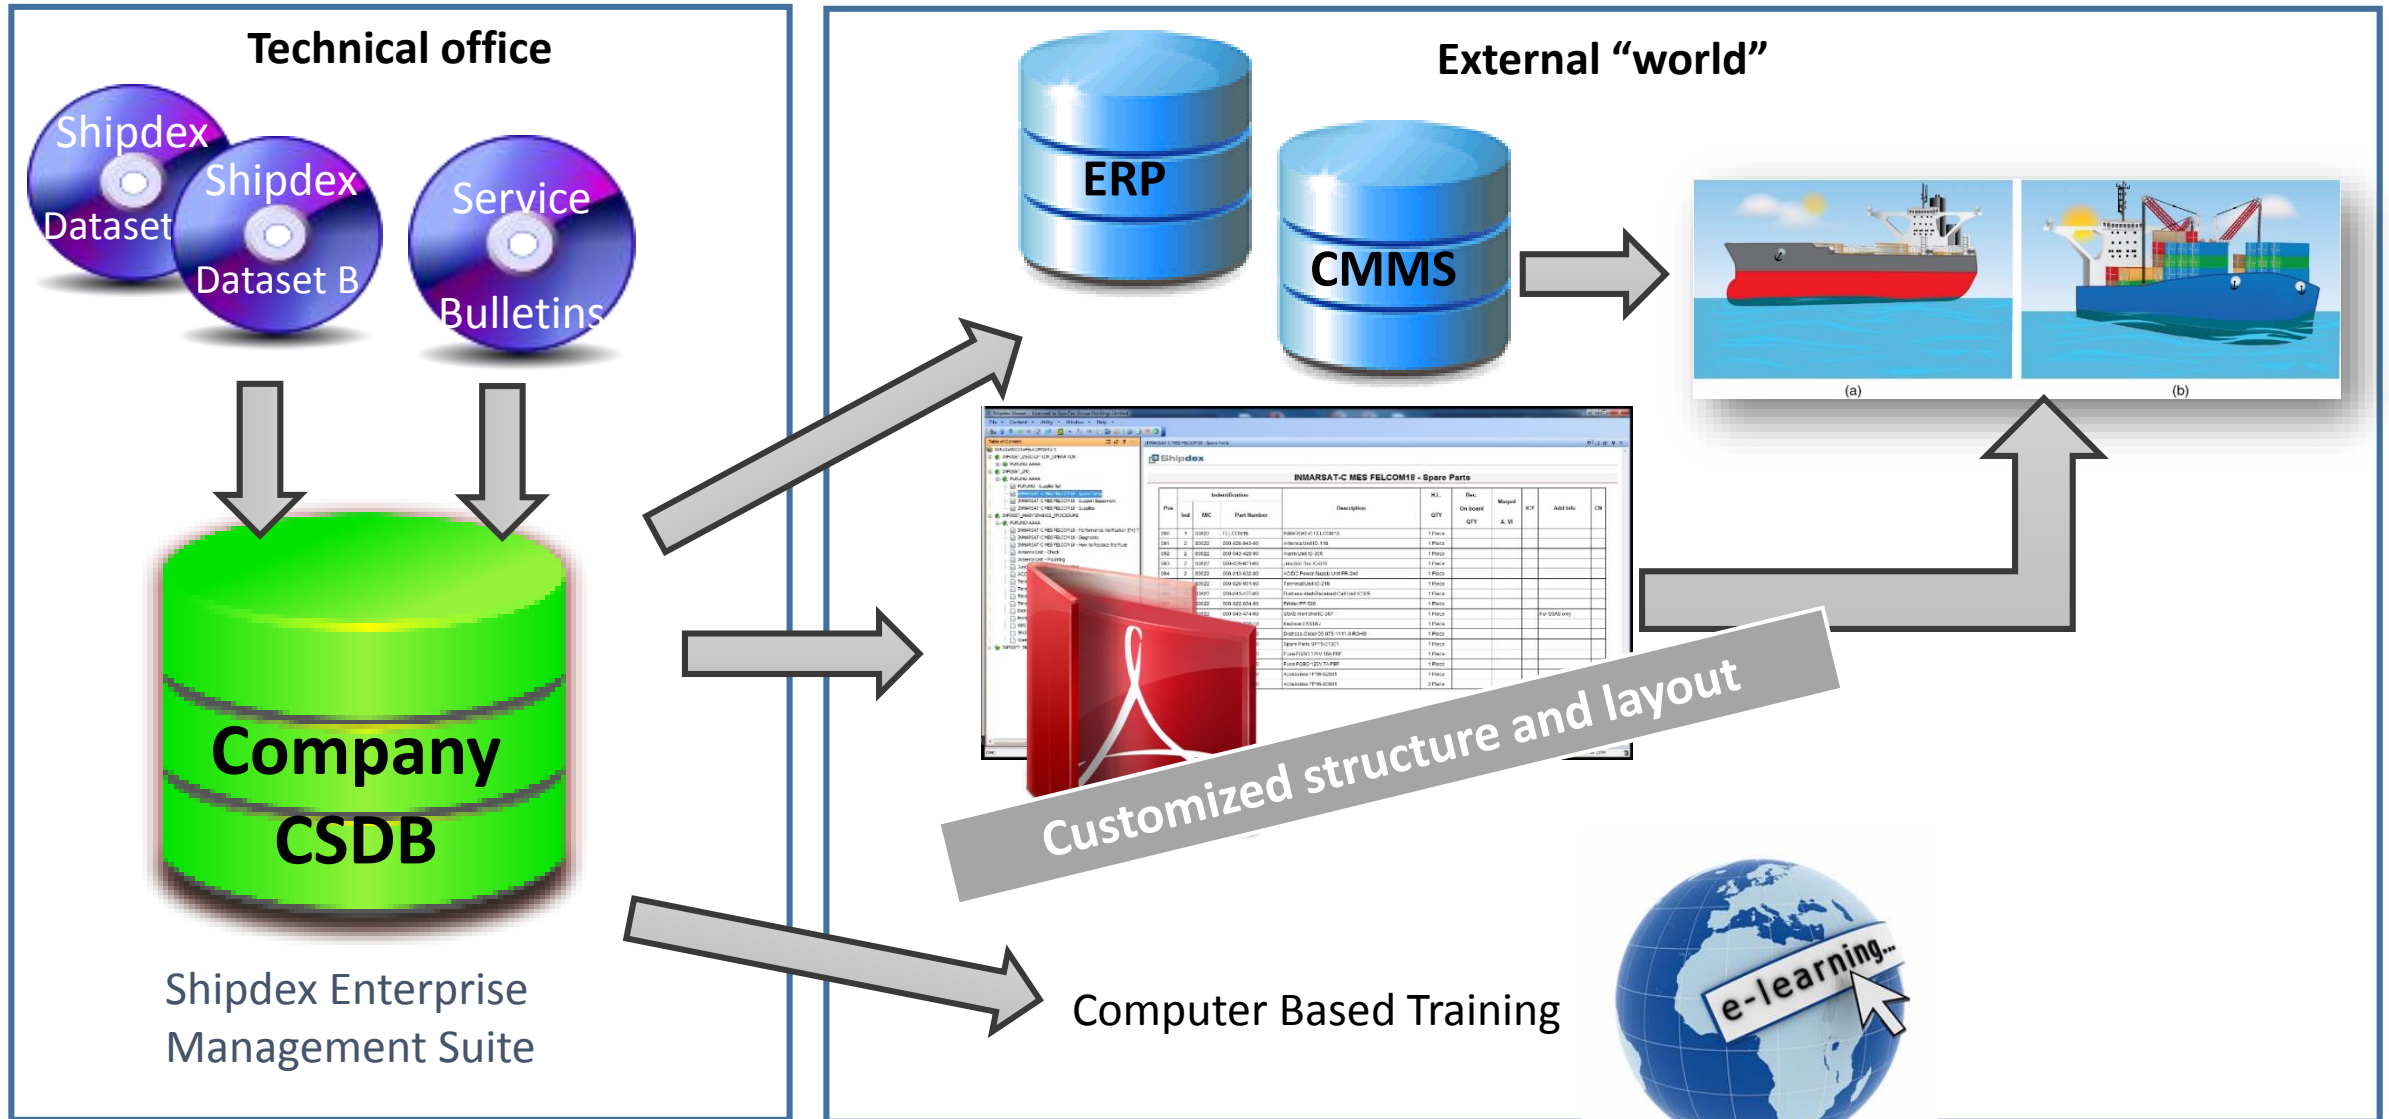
Technical office

Shipdex Dataset

Shipdex Dataset B

Service Bulletins

Company CSDB

Shipdex Enterprise Management Suite

External "world"

ERP

CMMS

(a)

(b)

Shipdex

INMARSAT-C MES FELCOM18 - Spare Parts

Customized structure and layout

Computer Based Training

e-learning...